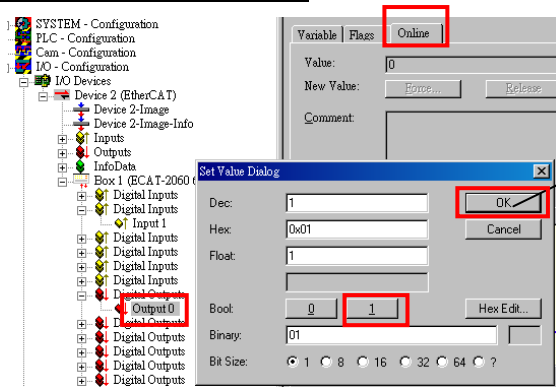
SYSTEM - Configuration
PLC - Configuration
Cam - Configuration
I/O - Configuration
I/O Devices
Device 2 (EtherCAT)
Device 2-Image
Device 2-Image-Info
Inputs
Outputs
InfoData
Box 1 (ECAT-2060 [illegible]
Digital Inputs
Digital Inputs
Input 1
Digital Inputs
Digital Inputs
Digital Inputs
Digital Inputs
Digital Outputs
Output 0
Digital Outputs
Digital Outputs
Digital Outputs
Digital Outputs
Digital Outputs

Variable | Flags | Online
Value: 0
New Value: Force... Release
Comment:

Set Value Dialog
Dec: 1
OK
Hex: 0x01
Cancel
Float: 1
Bool: 0 1
Hex Edit...
Binary: 01
Bit Size: 1 8 16 32 64 ?